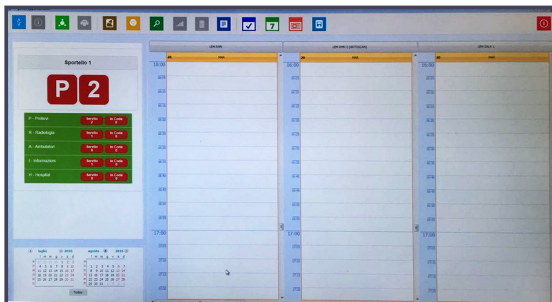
Sportello 1

P 2

P - Prelievi
R - Radiologia
A - Ambulatori
I - Informazioni
H - Hospital

Servito
In Coda

Servito
In Coda

Servito
In Coda

Servito
In Coda

Servito
In Coda

16:00
17:00

16:00
17:00

16:00
17:00

Today